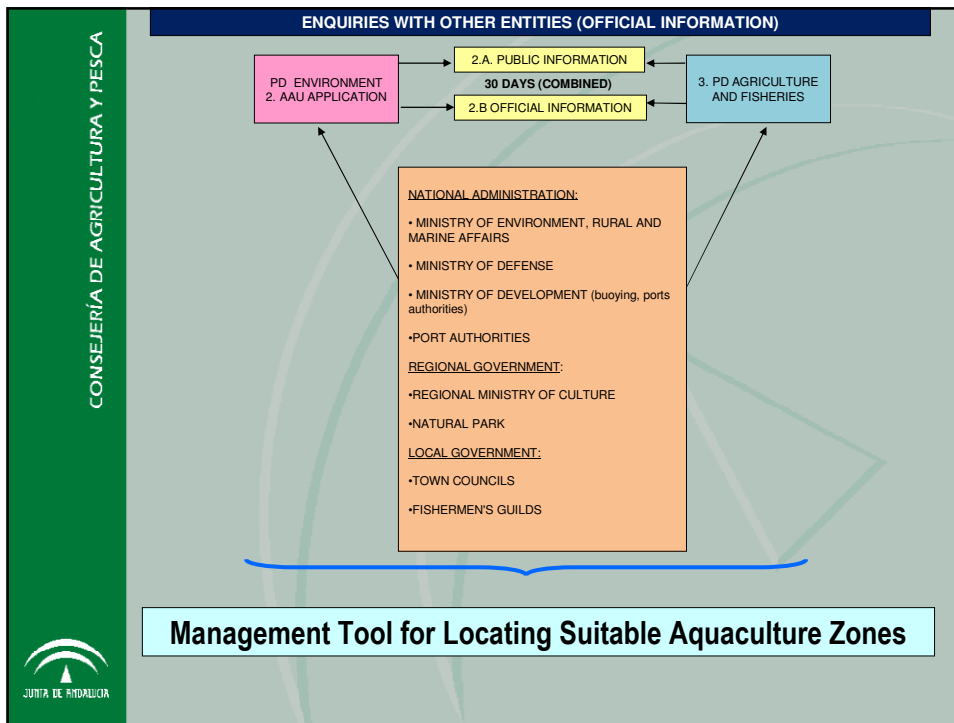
CONSEJERÍA DE AGRICULTURA Y PESCA

ENQUIRIES WITH OTHER ENTITIES (OFFICIAL INFORMATION)

PD ENVIRONMENT
2. AAU APPLICATION

2.A. PUBLIC INFORMATION

30 DAYS (COMBINED)

2.B OFFICIAL INFORMATION

3. PD AGRICULTURE AND FISHERIES

NATIONAL ADMINISTRATION:

• MINISTRY OF ENVIRONMENT, RURAL AND MARINE AFFAIRS

• MINISTRY OF DEFENSE

• MINISTRY OF DEVELOPMENT (buoying, ports authorities)

•PORT AUTHORITIES

REGIONAL GOVERNMENT:

•REGIONAL MINISTRY OF CULTURE

•NATURAL PARK

LOCAL GOVERNMENT:

•TOWN COUNCILS

•FISHERMEN'S GUILDS

Management Tool for Locating Suitable Aquaculture Zones

JUNTA DE ANDALUCIA